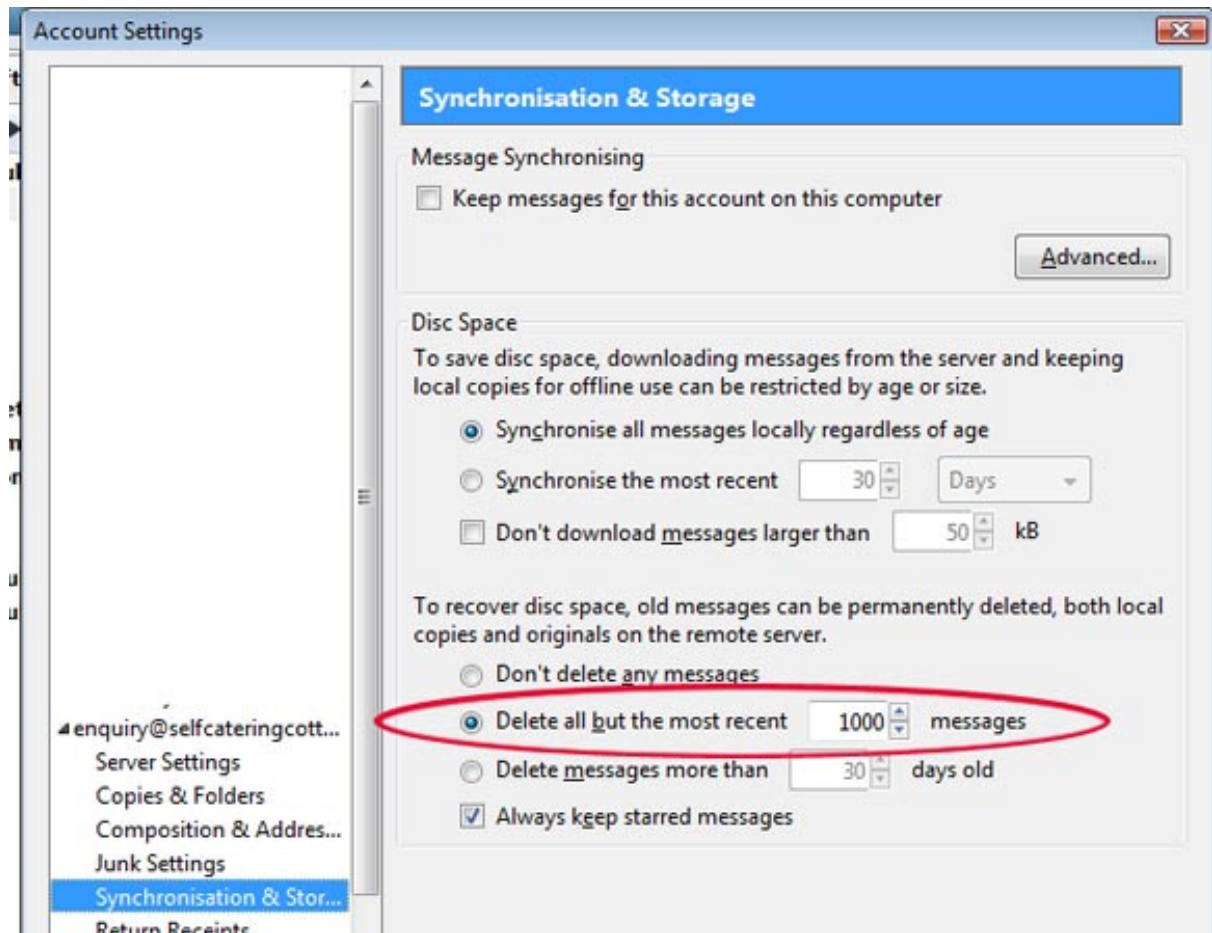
Account Settings

enquiry@selfcateringcott...
Server Settings
Copies & Folders
Composition & Addres...
Junk Settings
Synchronisation & Stor...
Return Receipts

Synchronisation & Storage

Message Synchronising

Keep messages for this account on this computer

Advanced...

Disc Space

To save disc space, downloading messages from the server and keeping local copies for offline use can be restricted by age or size.

Synchronise all messages locally regardless of age

Synchronise the most recent 30 Days

Don't download messages larger than 50 kB

To recover disc space, old messages can be permanently deleted, both local copies and originals on the remote server.

Don't delete any messages

Delete all but the most recent 1000 messages

Delete messages more than 30 days old

Always keep starred messages